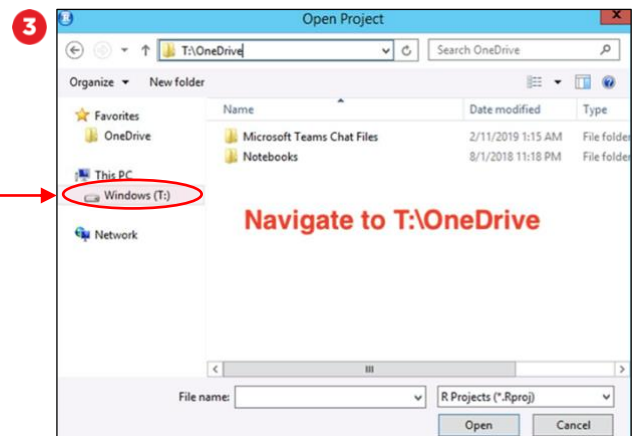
3

Open Project

T:\OneDrive

Search OneDrive

Organize ▾ New folder

Favorites
OneDrive

This PC
Windows (T:)

Network

| Name | Date modified | Type |
|---|---|---|
| Microsoft Teams Chat Files | 2/11/2019 1:15 AM | File folder |
| Notebooks | 8/1/2018 11:18 PM | File folder |

Navigate to T:\OneDrive

File name:

R Projects (*.Rproj)

Open

Cancel